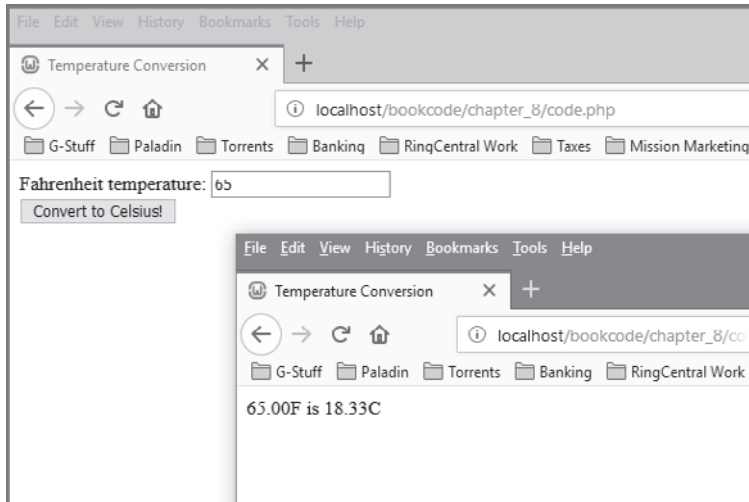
File Edit View History Bookmarks Tools Help

Temperature Conversion ×  +

localhost/bookcode/chapter_8/code.php

G-Stuff  Paladin  Torrents  Banking  RingCentral Work  Taxes  Mission Marketing

Fahrenheit temperature: 65

Convert to Celsius!

File Edit View History Bookmarks Tools Help

Temperature Conversion ×  +

localhost/bookcode/chapter_8/co

G-Stuff  Paladin  Torrents  Banking  RingCentral Work

65.00F is 18.33C